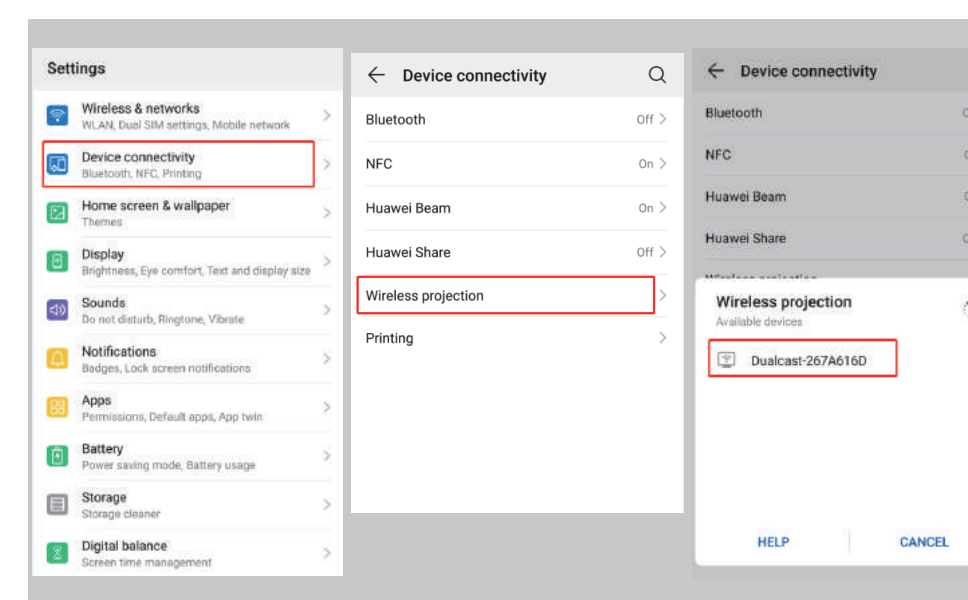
Settings

Wireless & networks
WLAN, Dual SIM settings, Mobile network

Device connectivity
Bluetooth, NFC, Printing

Home screen & wallpaper
Themes

Display
Brightness, Eye comfort, Text and display size

Sounds
Do not disturb, Ringtone, Vibrate

Notifications
Badges, Lock screen notifications

Apps
Permissions, Default apps, App twin

Battery
Power saving mode, Battery usage

Storage
Storage cleaner

Digital balance
Screen time management

Device connectivity

Bluetooth Off
NFC On
Huawei Beam On
Huawei Share Off
Wireless projection
Printing

Device connectivity

Bluetooth
NFC
Huawei Beam
Huawei Share
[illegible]

Wireless projection
Available devices

Dualcast-267A616D

HELP
CANCEL